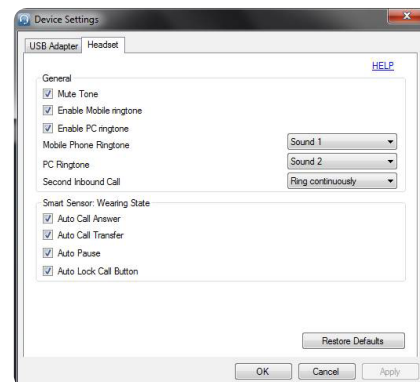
Device Settings

USB Adapter Headset

HELP

General

Mute Tone

Enable Mobile ringtone

Enable PC ringtone

Mobile Phone Ringtone Sound 1

PC Ringtone Sound 2

Second Inbound Call Ring continuously

Smart Sensor: Wearing State

Auto Call Answer

Auto Call Transfer

Auto Pause

Auto Lock Call Button

Restore Defaults

OK Cancel Apply